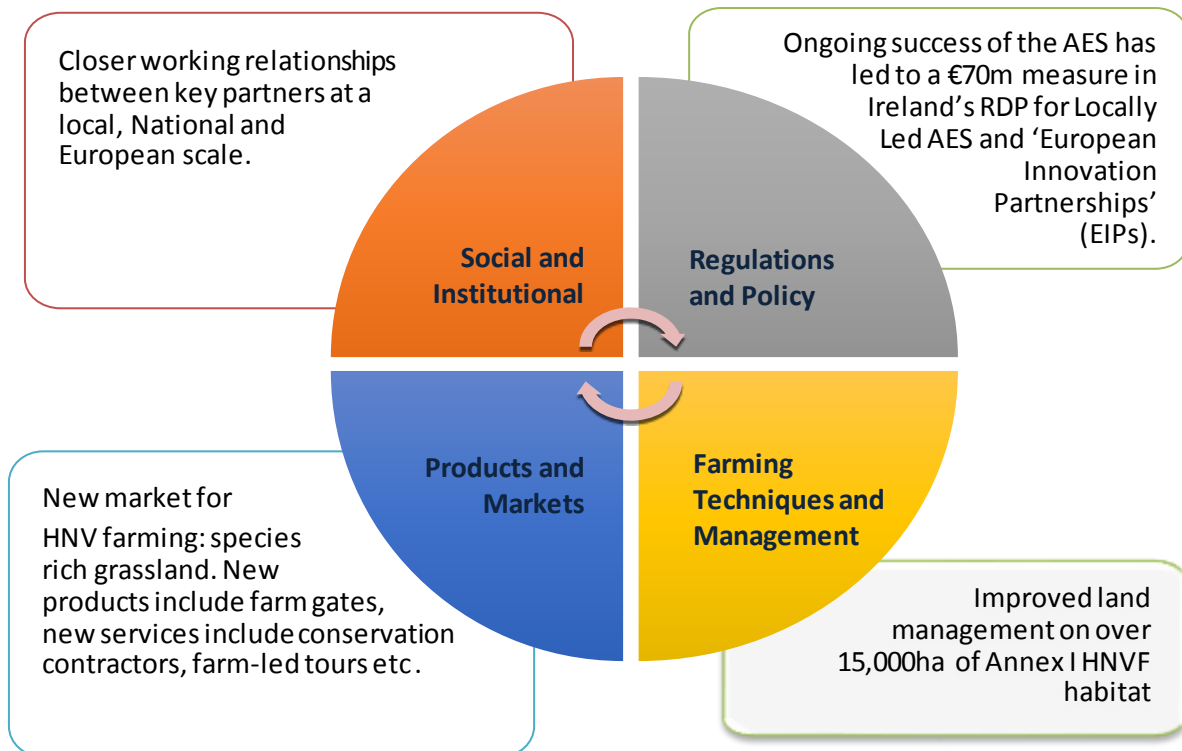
Closer working relationships between key partners at a local, National and European scale.

Ongoing success of the AES has led to a €70m measure in Ireland's RDP for Locally Led AES and 'European Innovation Partnerships' (EIPs).

Social and Institutional

Regulations and Policy

Products and Markets

Farming Techniques and Management

New market for HNV farming: species rich grassland. New products include farm gates, new services include conservation contractors, farm-led tours etc.

Improved land management on over 15,000ha of Annex I HNVF habitat